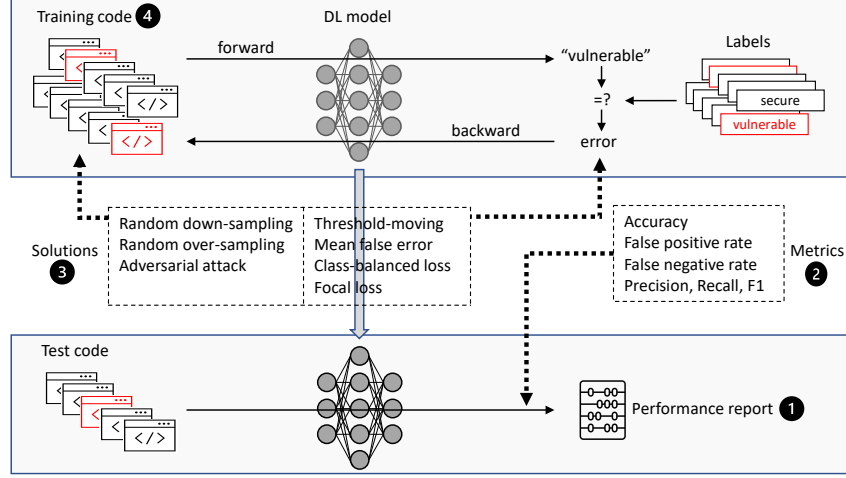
Training code 4

DL model

forward

"vulnerable"

=?

error

backward

Labels

secure

vulnerable

Solutions 3

Random down-sampling
Random over-sampling
Adversarial attack

Threshold-moving
Mean false error
Class-balanced loss
Focal loss

Accuracy
False positive rate
False negative rate
Precision, Recall, F1

Metrics 2

Test code

Performance report 1